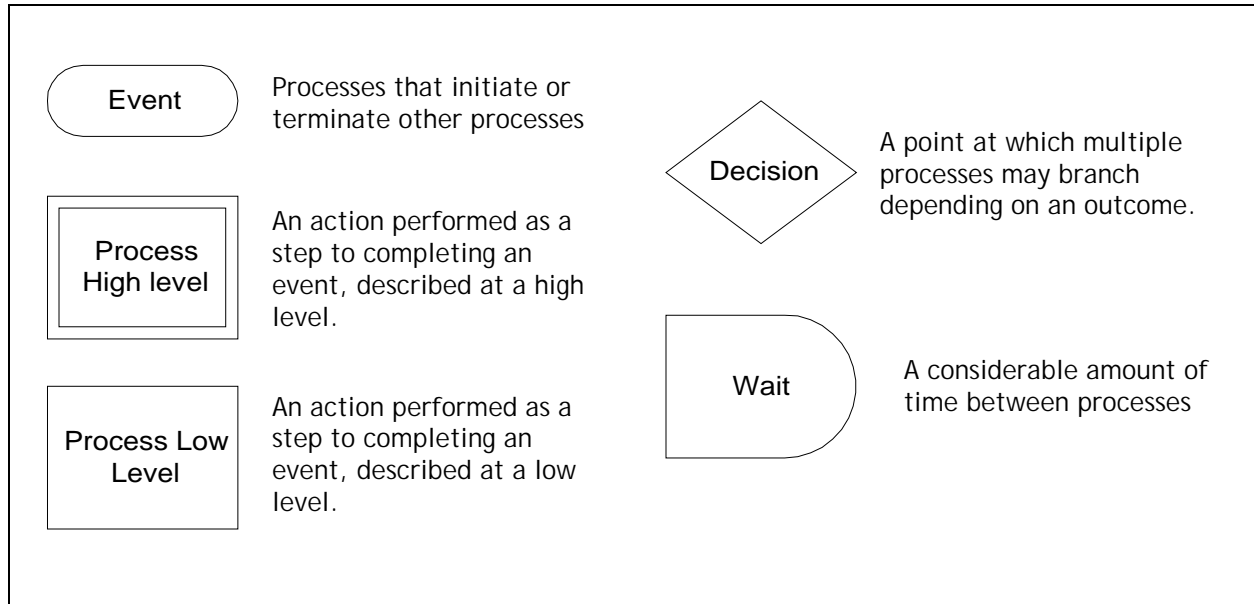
Event

Processes that initiate or terminate other processes

Process High level

An action performed as a step to completing an event, described at a high level.

Process Low Level

An action performed as a step to completing an event, described at a low level.

Decision

A point at which multiple processes may branch depending on an outcome.

Wait

A considerable amount of time between processes